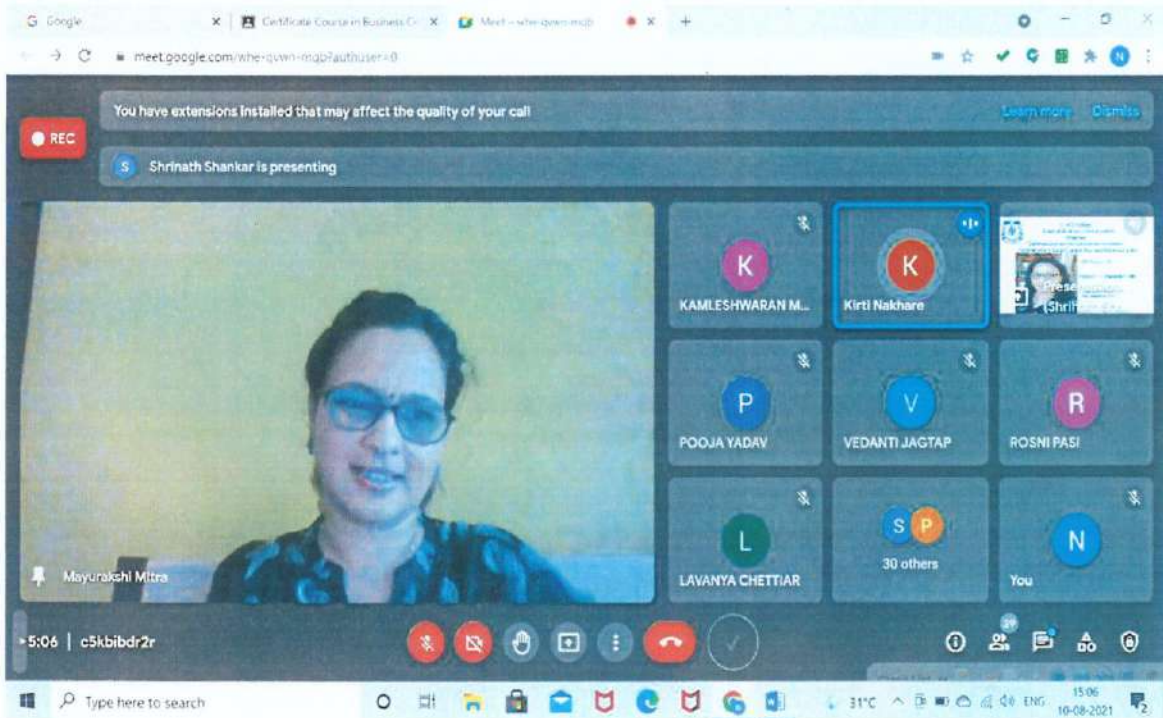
Google
Certificate Course in Business C
Meet – whe-qvwn-mqb
meet.google.com/whe-qvwn-mqb?authuser=0
You have extensions installed that may affect the quality of your call
Learn more
Dismiss
REC
S
Shrinath Shankar is presenting
K
KAMLESHWARAN M...
K
Kirti Nakhare
Presentation
(Shri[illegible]
P
POOJA YADAV
V
VEDANTI JAGTAP
R
ROSNI PASI
L
LAVANYA CHETTIAR
S P
30 others
N
You
Mayurakshi Mitra
5:06 | c5kbibdr2r
29
Type here to search
31°C
ENG
15:06
10-08-2021
2